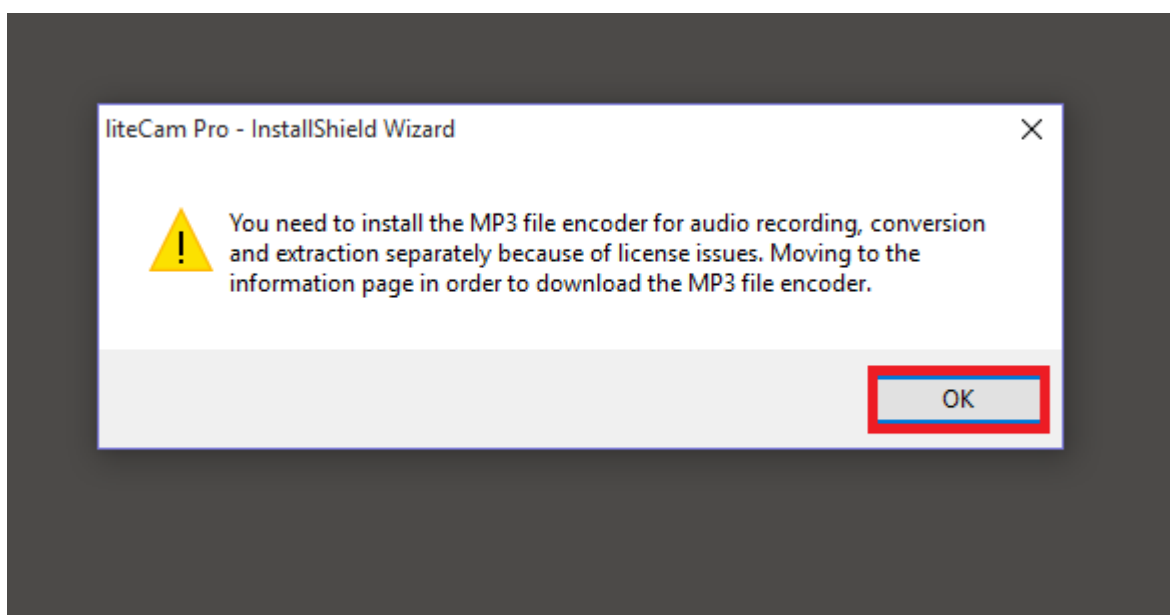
liteCam Pro - InstallShield Wizard

X

!

You need to install the MP3 file encoder for audio recording, conversion and extraction separately because of license issues. Moving to the information page in order to download the MP3 file encoder.

OK